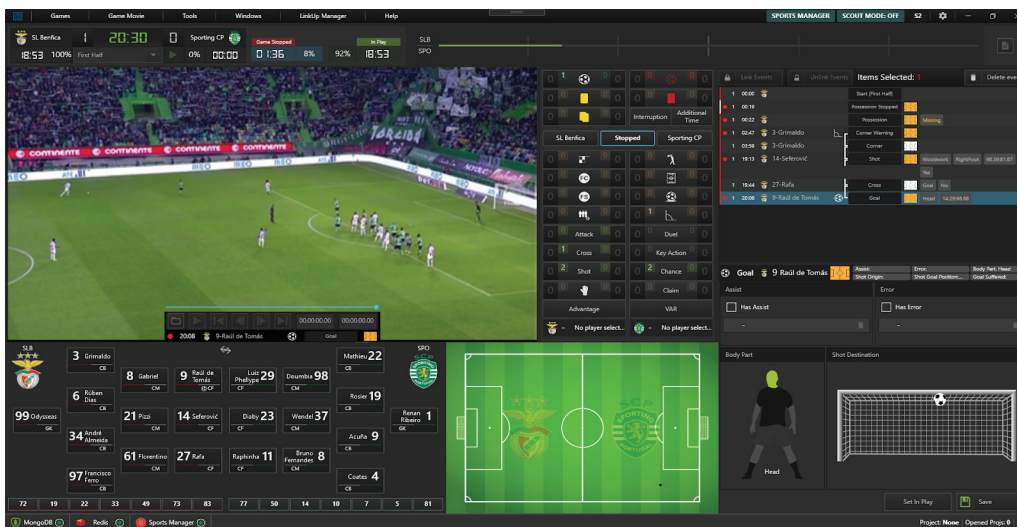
Games Game Movie Tools Windows LinkUp Manager Help

SPORTS MANAGER SCOUT MODE: OFF S2

SL Benfica 1 20:30 0 Sporting CP
18:53 100% First Half 0% 00:00 Game Stopped 01:36 8% 92% In Play 18:53

SLB
SPO

1 0 0 0
0 0 0 0
0 0 Interruption Additional Time
SL Benfica Stopped Sporting CP
0 0 0 0
0 0 0 0
0 0 0 0
0 0 0 1
0 0 Attack Duel 0 0
0 1 Cross Key Action 0 0
0 2 Shot 2 Chance 0 0
0 0 0 0 Claim 0 0
Advantage VAR
No player select... No player select...

Link Events Unlink Events Items Selected: 1 Delete eve

1 00:00 Start (First Half)
1 00:19 Possession Stopped
1 00:22 Possession Missing
1 02:47 3-Grimaldo Corner Warning
1 03:58 3-Grimaldo Corner
1 18:13 14-Seferović Shot Woodwork RightFoot 96.99;81.67
No
1 19:44 27-Rafa Cross Goal No
1 20:08 9-Raúl de Tomás Goal Head 14.29;68.96

Goal 9 Raúl de Tomás
Assist: Error: Body Part: Head
Shot Origin: Shot Goal Position:... Goal Suffered:

Assist Error
Has Assist Has Error

00:00:00.00 00:00:00.00
20:08 9-Raúl de Tomás Goal

SLB SPO
3 Grimaldo CB
6 Rúben Dias CB
99 Odysseas GK
34 André Almeida CB
97 Francisco Ferro CB
8 Gabriel CM
21 Pizzi CM
61 Florentino CM
9 Raúl de Tomás @CF
14 Seferović CF
27 Rafa CF
Luiz Phellype 29 CF
Diaby 23 CF
Raphinha 11 CF
Doumbia 98 CM
Wendel 37 CM
Bruno Fernandes 8 CM
Mathieu 22 CB
Rosier 19 CB
Acuña 9 CB
Coates 4 CB
Renan Ribeiro 1 GK

72 19 22 33 49 73 83 77 50 14 10 7 5 81

Body Part Shot Destination
Head

Set In Play Save

MongoDB Redis Sports Manager
Project: None | Opened Projs: 0